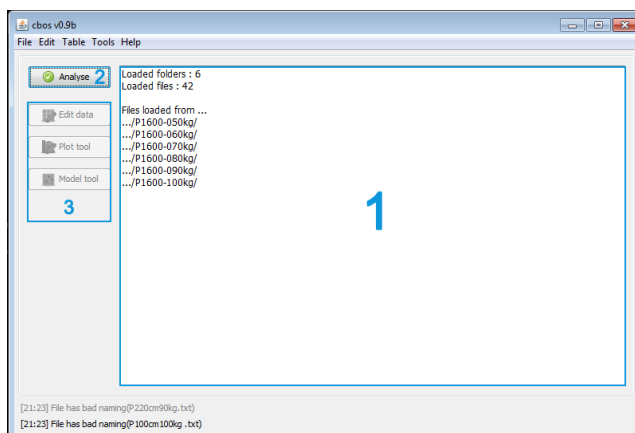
cbos v0.9b

File Edit Table Tools Help

Analyse 2

Edit data

Plot tool

Model tool

3

Loaded folders : 6
Loaded files : 42

Files loaded from ...
.../P1600-050kg/
.../P1600-060kg/
.../P1600-070kg/
.../P1600-080kg/
.../P1600-090kg/
.../P1600-100kg/

1

[21:23] File has bad naming(P220cm90kg.txt)
[21:23] File has bad naming(P100cm100kg .txt)